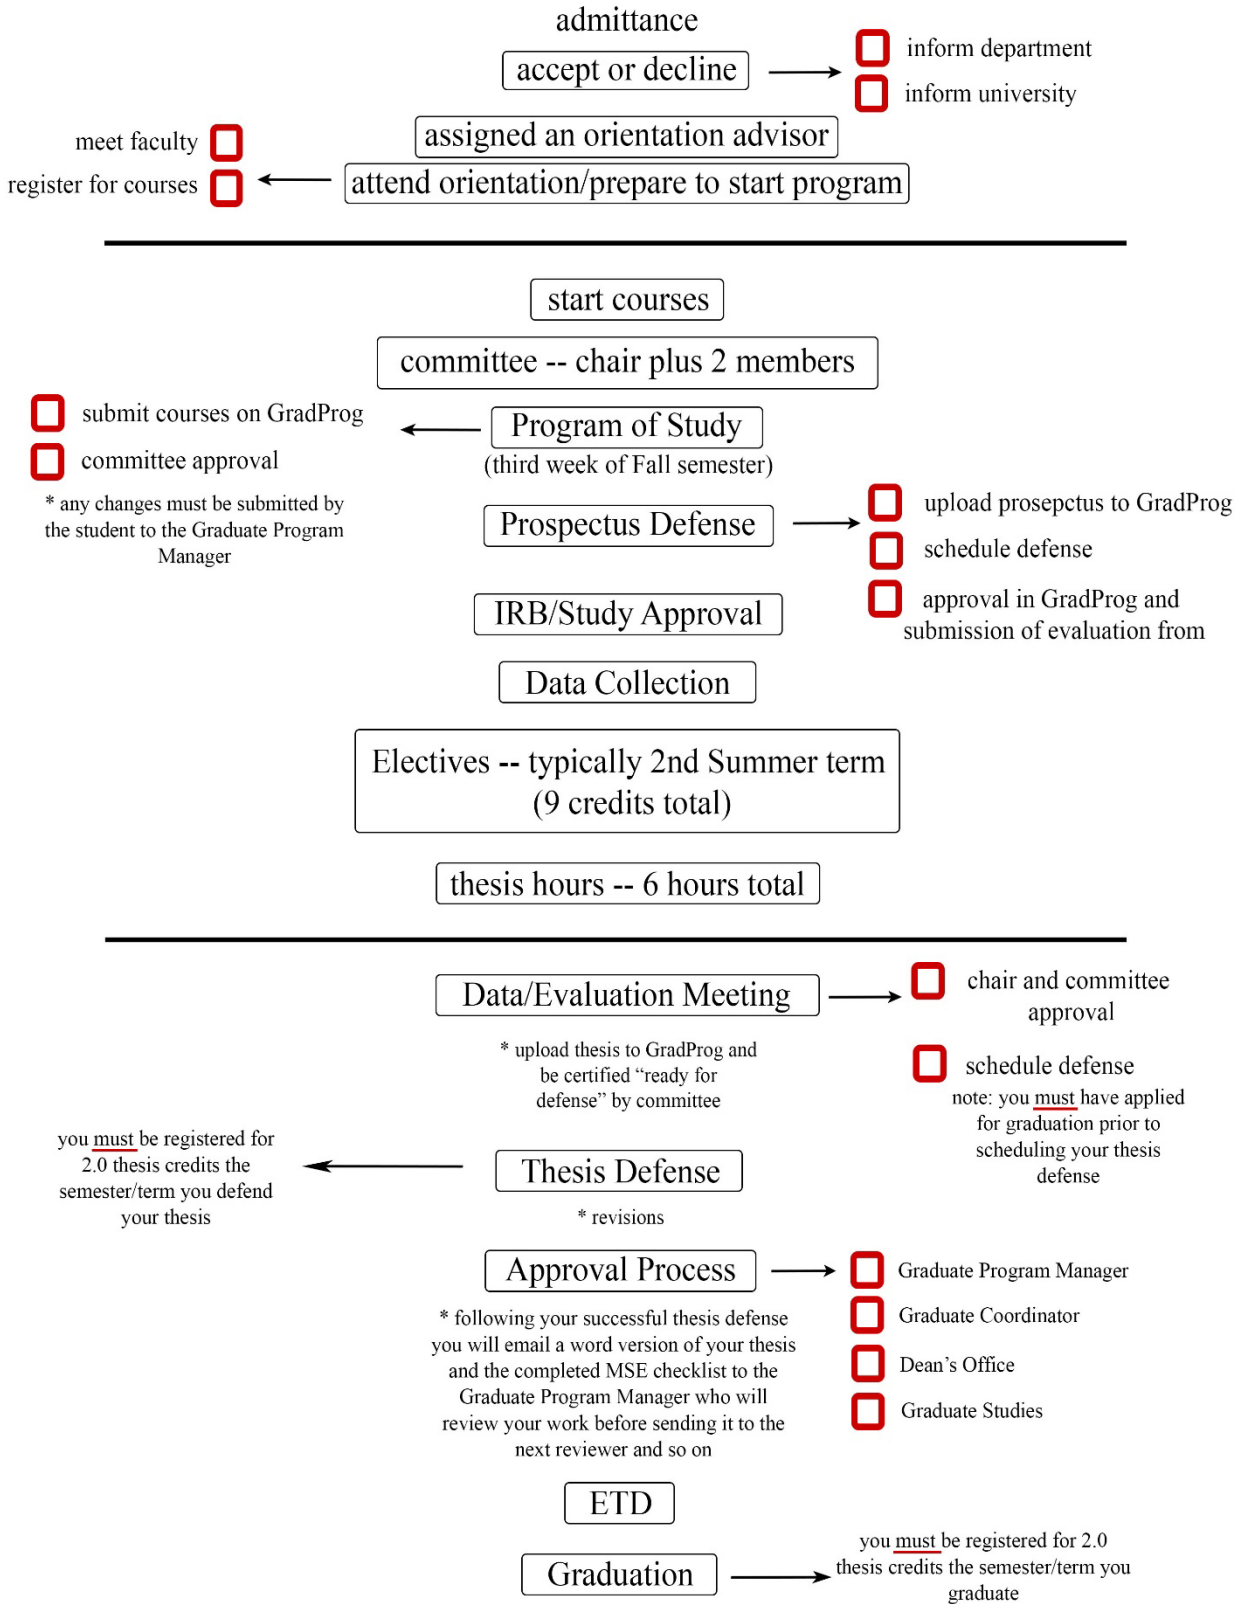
admittance

accept or decline

inform department

inform university

assigned an orientation advisor

meet faculty

register for courses

attend orientation/prepare to start program

start courses

committee -- chair plus 2 members

submit courses on GradProg

committee approval

* any changes must be submitted by the student to the Graduate Program Manager

Program of Study
(third week of Fall semester)

Prospectus Defense

upload prosepctus to GradProg

schedule defense

approval in GradProg and submission of evaluation from

IRB/Study Approval

Data Collection

Electives -- typically 2nd Summer term (9 credits total)

thesis hours -- 6 hours total

Data/Evaluation Meeting

chair and committee approval

* upload thesis to GradProg and be certified "ready for defense" by committee

schedule defense

note: you must have applied for graduation prior to scheduling your thesis defense

you must be registered for 2.0 thesis credits the semester/term you defend your thesis

Thesis Defense

* revisions

Approval Process

Graduate Program Manager

Graduate Coordinator

Dean's Office

Graduate Studies

* following your successful thesis defense you will email a word version of your thesis and the completed MSE checklist to the Graduate Program Manager who will review your work before sending it to the next reviewer and so on

ETD

Graduation

you must be registered for 2.0 thesis credits the semester/term you graduate